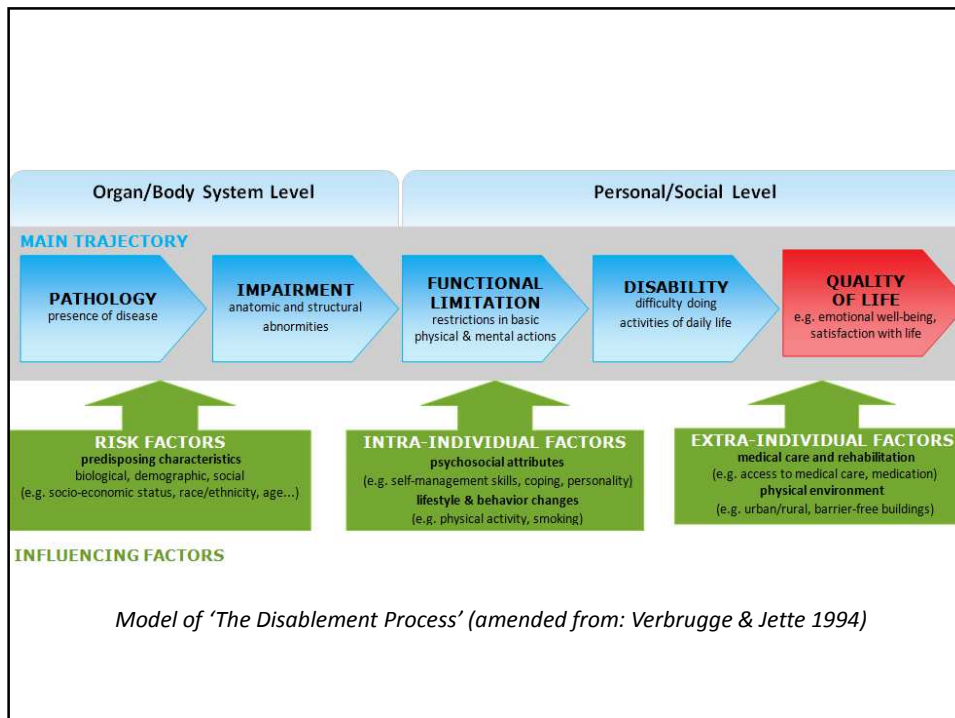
Organ/Body System Level

Personal/Social Level

MAIN TRAJECTORY

PATHOLOGY
presence of disease

IMPAIRMENT
anatomic and structural abnormities

FUNCTIONAL LIMITATION
restrictions in basic physical & mental actions

DISABILITY
difficulty doing activities of daily life

QUALITY OF LIFE
e.g. emotional well-being, satisfaction with life

RISK FACTORS
predisposing characteristics
biological, demographic, social
(e.g. socio-economic status, race/ethnicity, age...)

INTRA-INDIVIDUAL FACTORS
psychosocial attributes
(e.g. self-management skills, coping, personality)
lifestyle & behavior changes
(e.g. physical activity, smoking)

EXTRA-INDIVIDUAL FACTORS
medical care and rehabilitation
(e.g. access to medical care, medication)
physical environment
(e.g. urban/rural, barrier-free buildings)

INFLUENCING FACTORS

Model of 'The Disablement Process' (amended from: Verbrugge & Jette 1994)